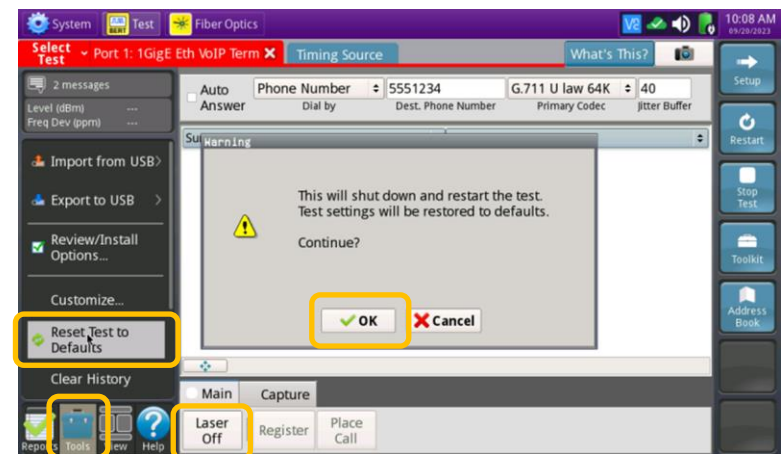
System Test Fiber Optics

10:08 AM
09/28/2023

Select Test

Port 1: 1GigE Eth VoIP Term ✕

Timing Source

What's This?

Setup

2 messages

Level (dBm) ---
Freq Dev (ppm) ---

Auto Answer

Phone Number
Dial by

5551234
Dest. Phone Number

G.711 U law 64K
Primary Codec

40
Jitter Buffer

Restart

Su

Warning

This will shut down and restart the test.
Test settings will be restored to defaults.

Continue?

✔ OK

✕ Cancel

Import from USB

Export to USB

Review/Install Options...

Customize...

Reset Test to Defaults

Clear History

Stop Test

Toolkit

Address Book

Main

Capture

Laser Off

Register

Place Call

Reports Tools View Help